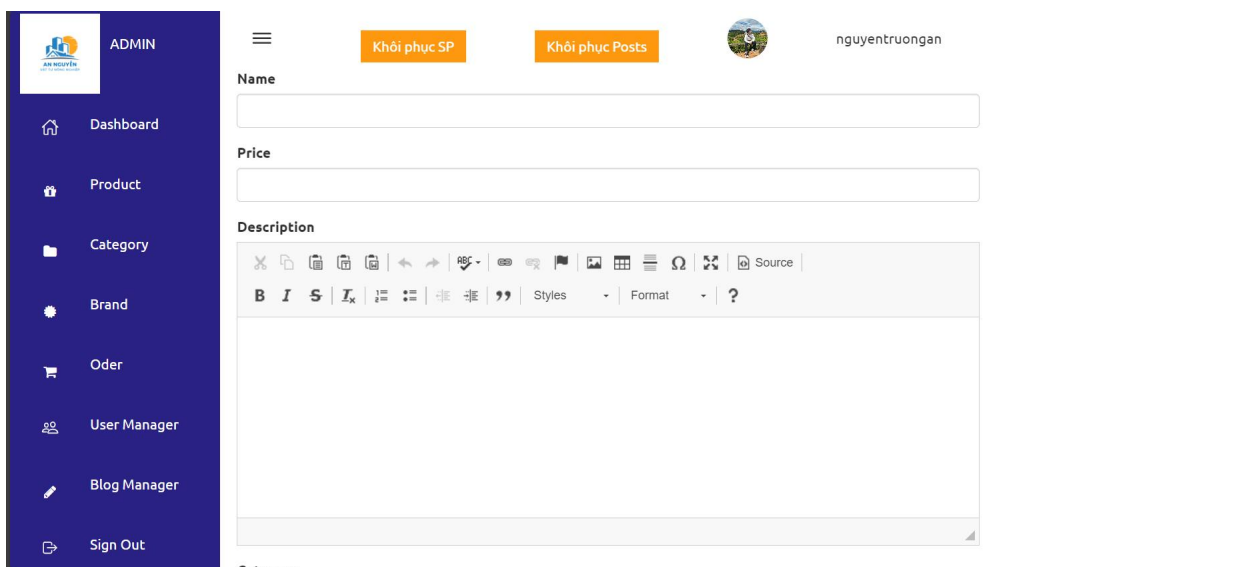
AN NGUYEN

ADMIN

Dashboard

Product

Category

Brand

Oder

User Manager

Blog Manager

Sign Out

Khôi phục SP

Khôi phục Posts

nguyentruongan

Name

Price

Description

Source

B I S $I_x$ 99 Styles Format ?